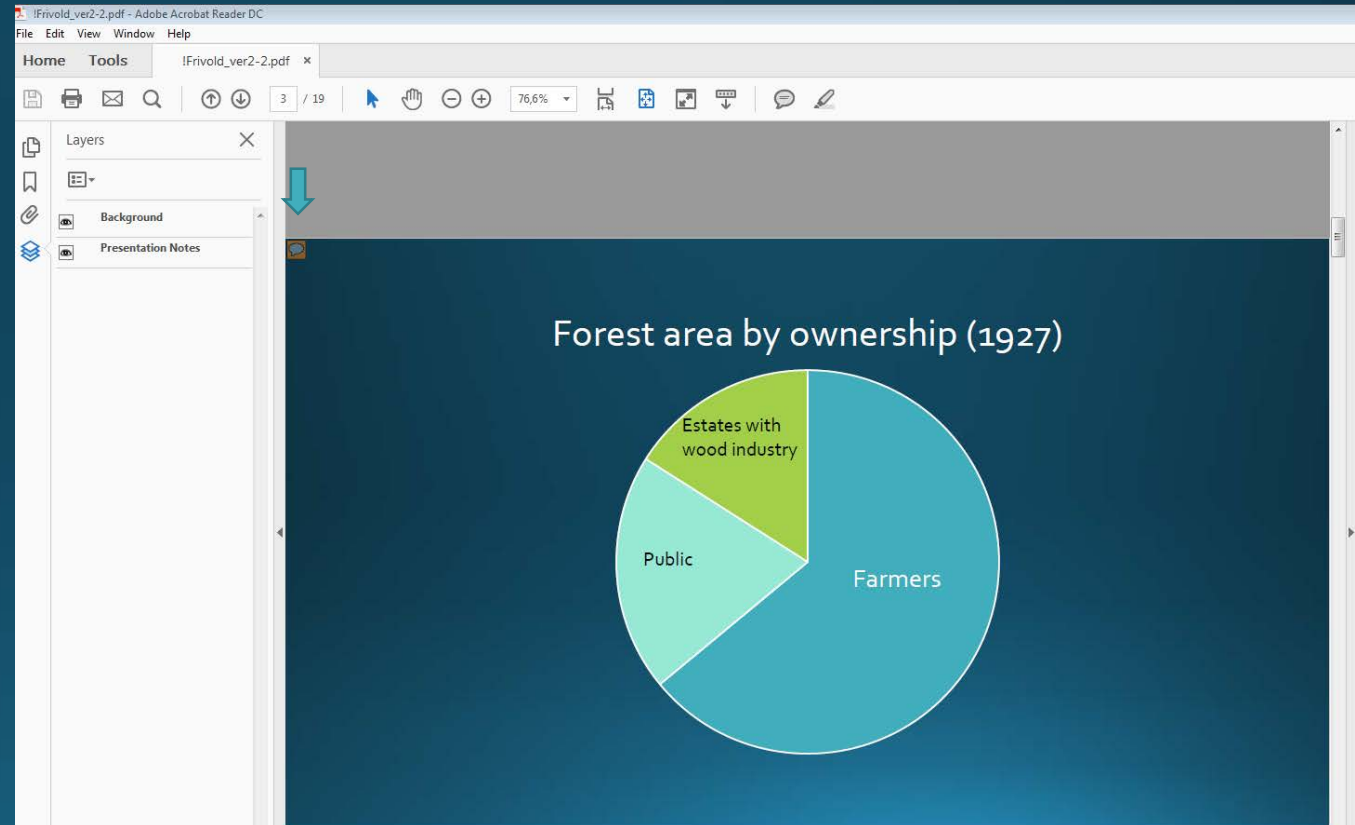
!Frivold_ver2-2.pdf - Adobe Acrobat Reader DC
File Edit View Window Help
Home Tools !Frivold_ver2-2.pdf ×
3 / 19 76,6%
Layers
Background
Presentation Notes

Forest area by ownership (1927)

Estates with wood industry
Public
Farmers